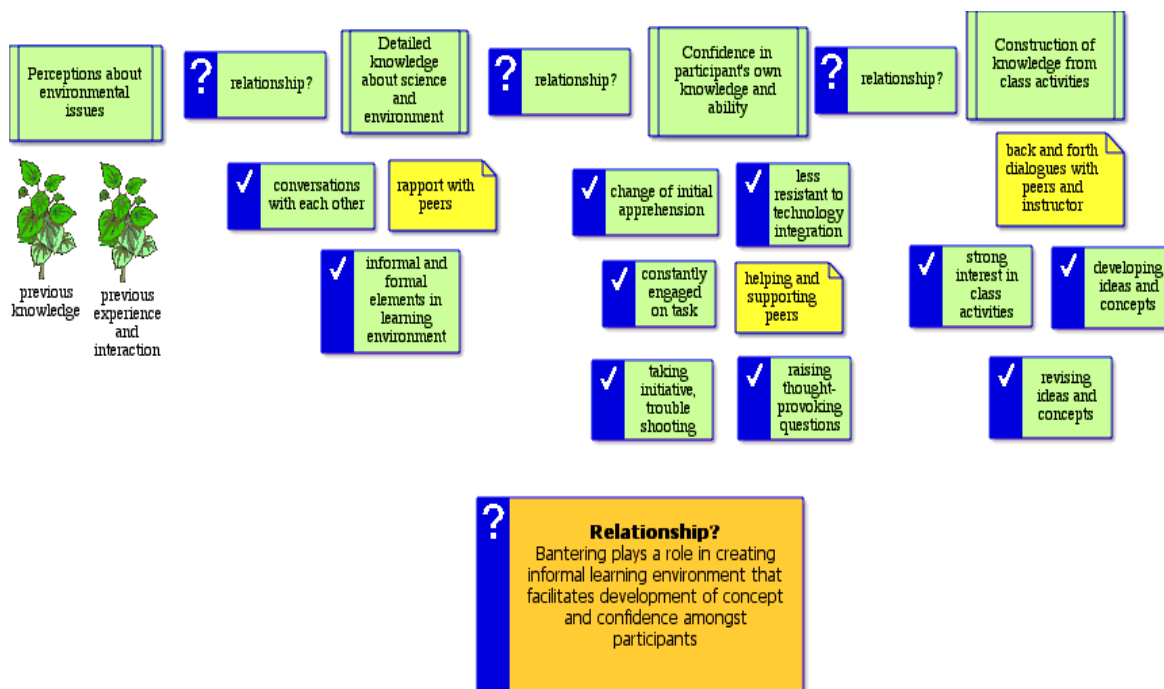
Perceptions about environmental issues

? relationship?

Detailed knowledge about science and environment

? relationship?

Confidence in participant's own knowledge and ability

? relationship?

Construction of knowledge from class activities

previous knowledge

previous experience and interaction

✓ conversations with each other

rapport with peers

✓ informal and formal elements in learning environment

✓ change of initial apprehension

✓ less resistant to technology integration

✓ constantly engaged on task

helping and supporting peers

✓ taking initiative, trouble shooting

✓ raising thought-provoking questions

back and forth dialogues with peers and instructor

✓ strong interest in class activities

✓ developing ideas and concepts

✓ revising ideas and concepts

? **Relationship?**
Bantering plays a role in creating informal learning environment that facilitates development of concept and confidence amongst participants